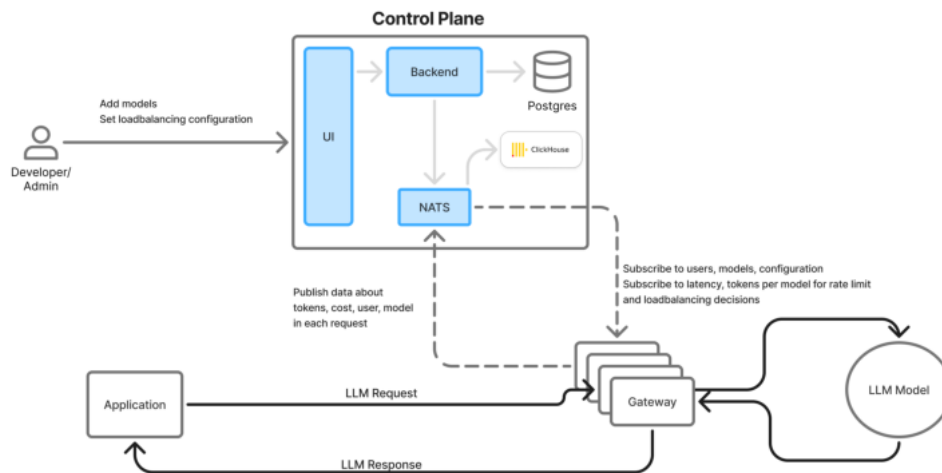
Control Plane

Backend

Postgres

UI

ClickHouse

NATS

Add models
Set loadbalancing configuration

Developer/
Admin

Publish data about tokens, cost, user, model in each request

Subscribe to users, models, configuration
Subscribe to latency, tokens per model for rate limit and loadbalancing decisions

Application

LLM Request

Gateway

LLM Model

LLM Response